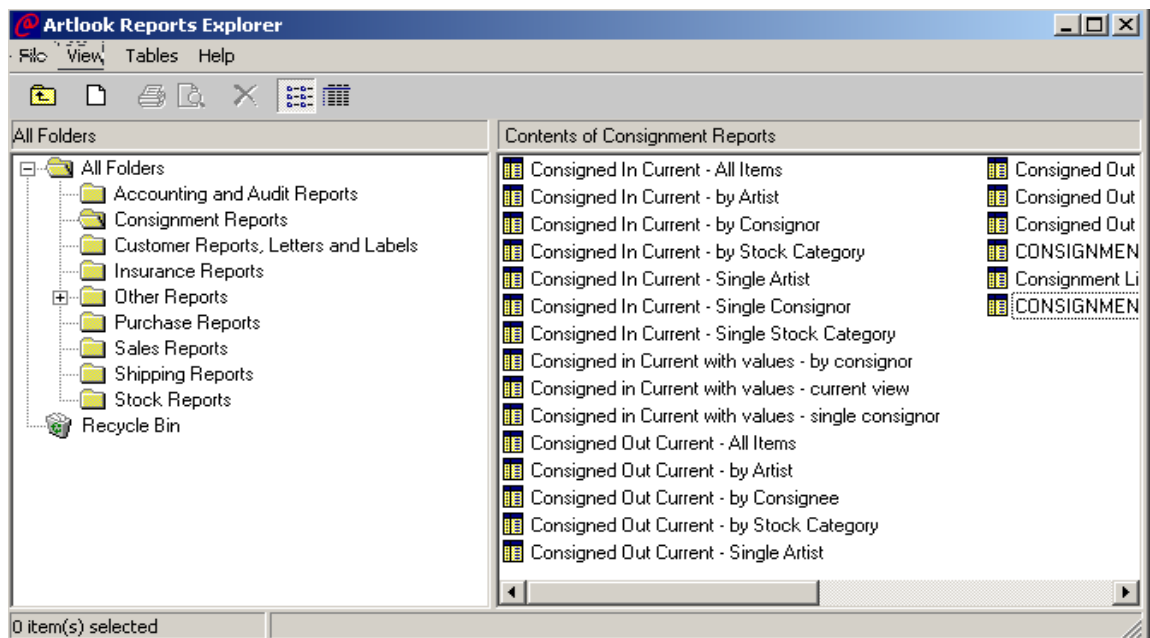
Artlook Reports Explorer

File View Tables Help

All Folders

All Folders
Accounting and Audit Reports
Consignment Reports
Customer Reports, Letters and Labels
Insurance Reports
Other Reports
Purchase Reports
Sales Reports
Shipping Reports
Stock Reports
Recycle Bin

Contents of Consignment Reports

Consigned In Current - All Items
Consigned In Current - by Artist
Consigned In Current - by Consignor
Consigned In Current - by Stock Category
Consigned In Current - Single Artist
Consigned In Current - Single Consignor
Consigned In Current - Single Stock Category
Consigned in Current with values - by consignor
Consigned in Current with values - current view
Consigned in Current with values - single consignor
Consigned Out Current - All Items
Consigned Out Current - by Artist
Consigned Out Current - by Consignee
Consigned Out Current - by Stock Category
Consigned Out Current - Single Artist

Consigned Out
Consigned Out
Consigned Out
CONSIGNMEN
Consignment Li
CONSIGNMEN

0 item(s) selected